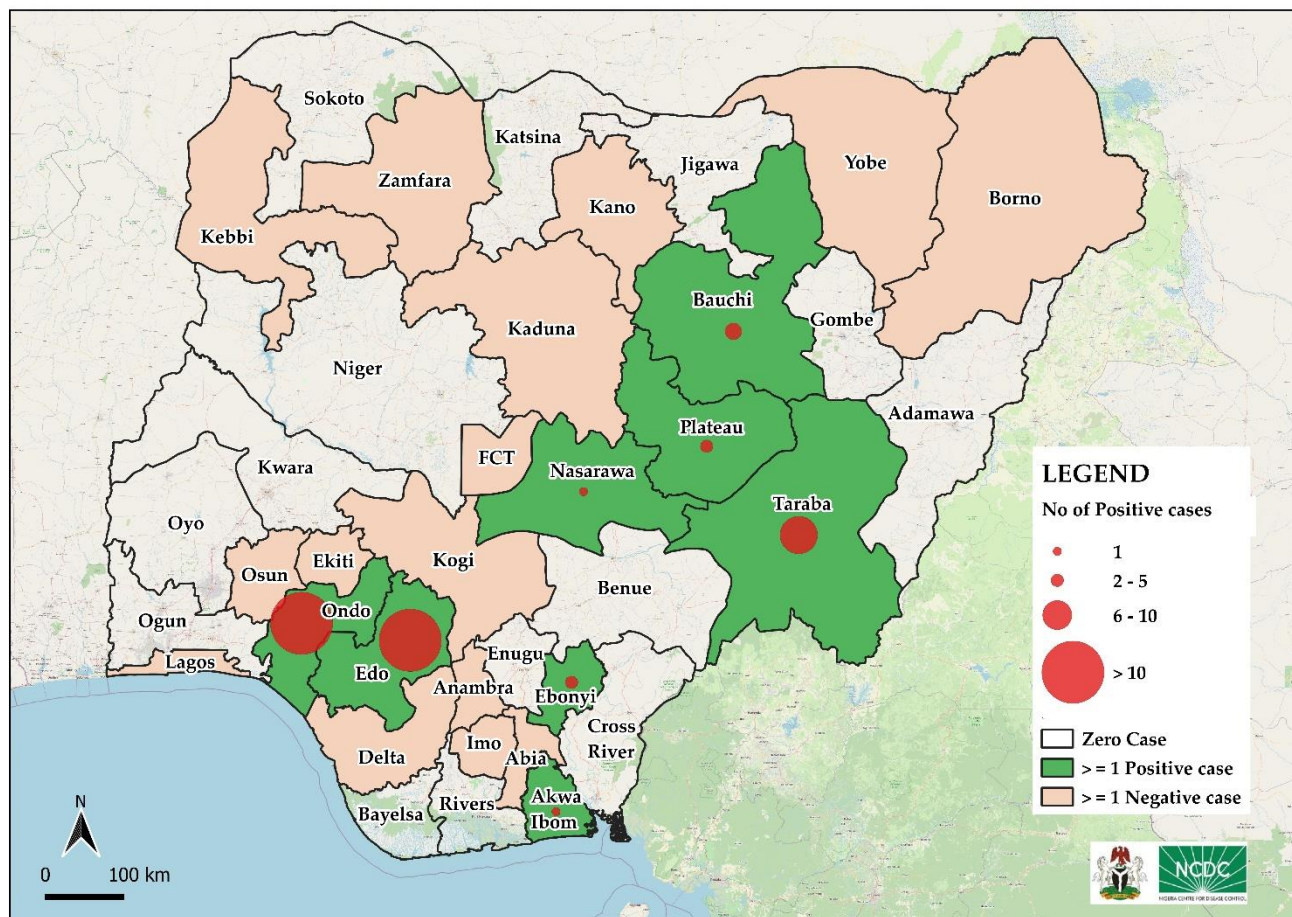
Sokoto
Katsina
Jigawa
Yobe
Borno
Zamfara
Kano
Kebbi
Bauchi
Gombe
Kaduna
Niger
Adamawa
Plateau
FCT
Nasarawa
Kwara
Taraba
Oyo
Ekiti
Kogi
Osun
Benue
Ondo
Ogun
Enugu
Lagos
Edo
Anambra
Ebonyi
Cross River
Delta
Imo
Abia
Akwa Ibom
Bayelsa
Rivers

LEGEND
No of Positive cases
1
2 - 5
6 - 10
> 10
Zero Case
> = 1 Positive case
> = 1 Negative case

N
0 100 km

NCDC
NIGERIA CENTRE FOR DISEASE CONTROL